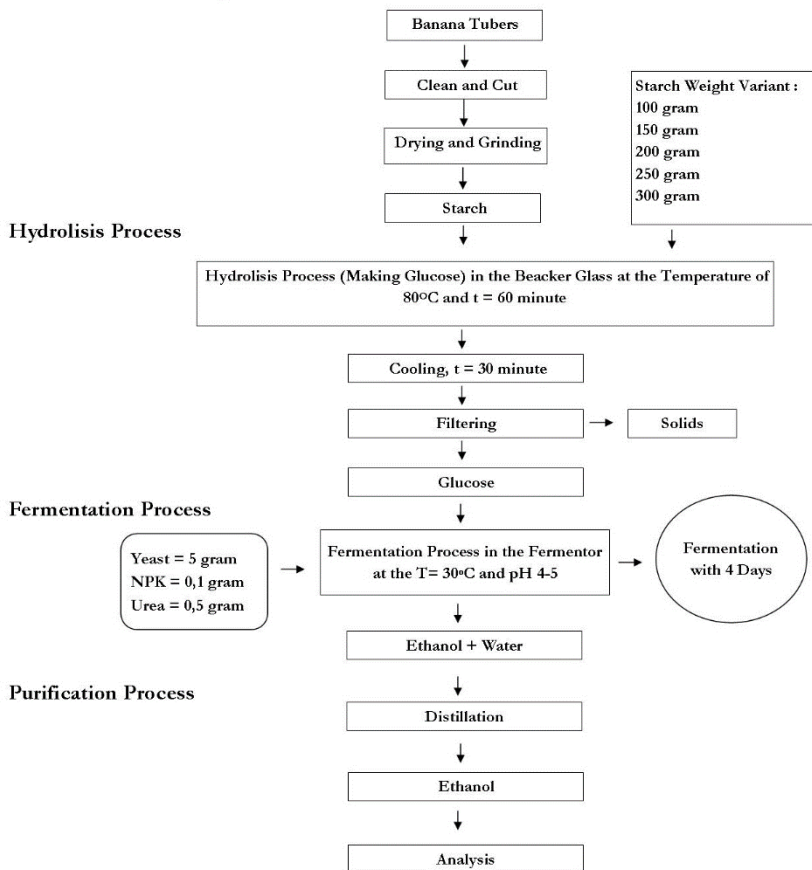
Banana Tubers

Clean and Cut

Starch Weight Variant :
100 gram
150 gram
200 gram
250 gram
300 gram

Drying and Grinding

Starch

Hydrolisis Process

Hydrolisis Process (Making Glucose) in the Beacker Glass at the Temperature of 80$^{o}$C and t = 60 minute

Cooling, t = 30 minute

Filtering

Solids

Glucose

Fermentation Process

Yeast = 5 gram
NPK = 0,1 gram
Urea = 0,5 gram

Fermentation Process in the Fermentor at the T= 30$^{o}$C and pH 4-5

Fermentation with 4 Days

Ethanol + Water

Purification Process

Distillation

Ethanol

Analysis